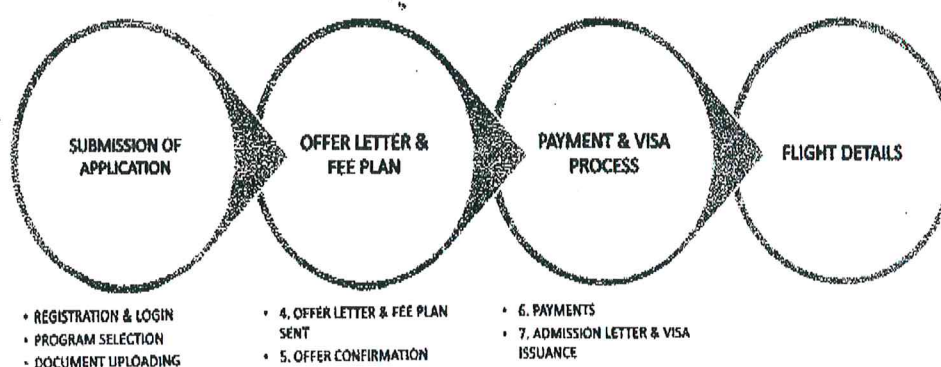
SUBMISSION OF APPLICATION

OFFER LETTER & FEE PLAN

PAYMENT & VISA PROCESS

FLIGHT DETAILS

• REGISTRATION & LOGIN
• PROGRAM SELECTION
• DOCUMENT UPLOADING

• 4. OFFER LETTER & FEE PLAN SENT
• 5. OFFER CONFIRMATION

• 6. PAYMENTS
• 7. ADMISSION LETTER & VISA ISSUANCE